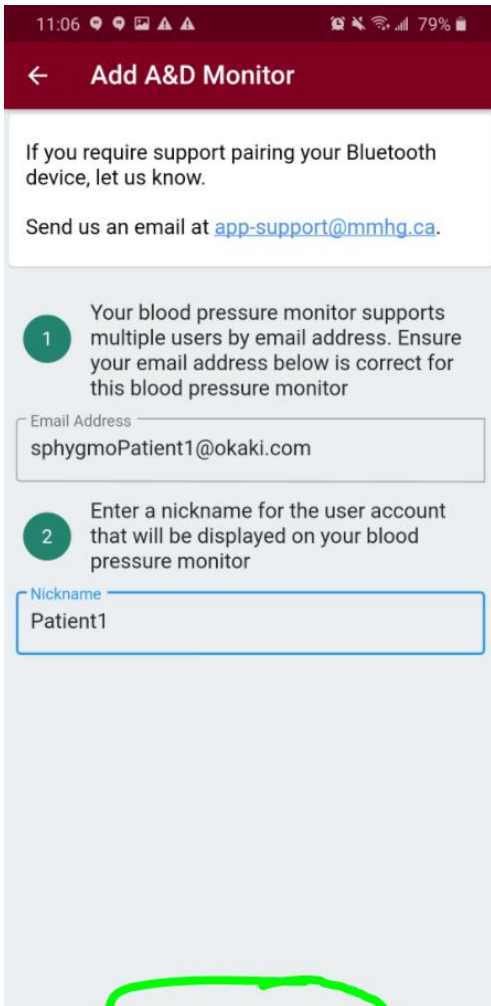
11:06 79%

← Add A&D Monitor

If you require support pairing your Bluetooth device, let us know.

Send us an email at app-support@mmhg.ca.

1 Your blood pressure monitor supports multiple users by email address. Ensure your email address below is correct for this blood pressure monitor

Email Address
sphygmoPatient1@okaki.com

2 Enter a nickname for the user account that will be displayed on your blood pressure monitor

Nickname
Patient1